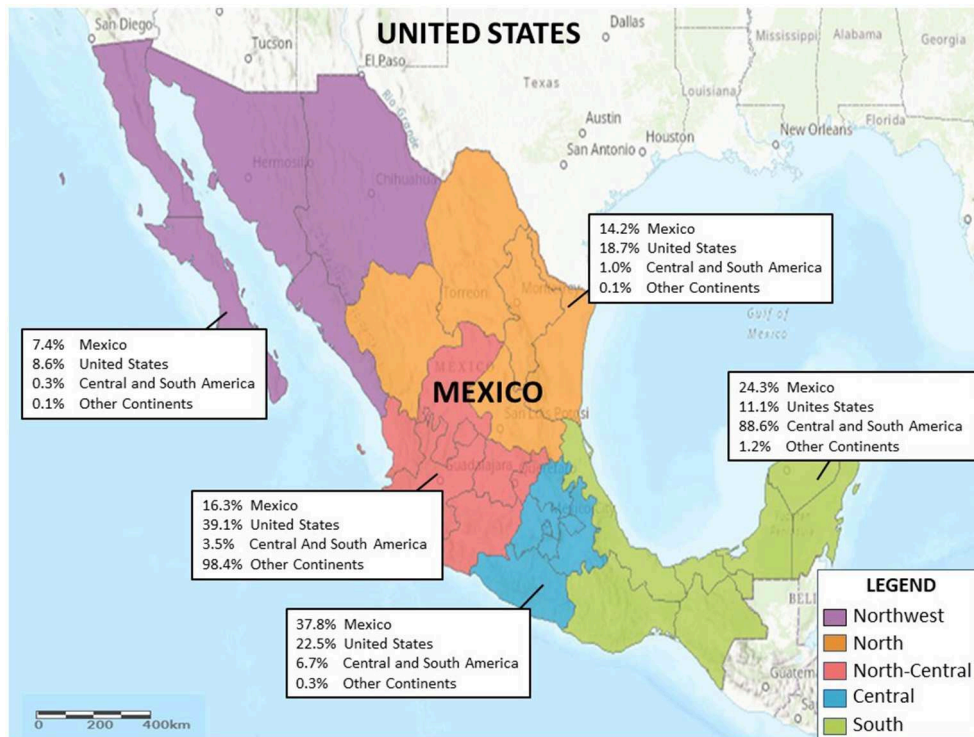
UNITED STATES

San Diego
Tucson
El Paso
Dallas
Mississippi
Alabama
Georgia
Texas
Louisiana
Austin
Houston
San Antonio
New Orleans
Florida
Hermosillo
Chihuahua
Torreon
Monterrey
Gulf of Mexico
San Luis Potosi
Guadalajara
MEXICO
BELI
Guatem

14.2% Mexico
18.7% United States
1.0% Central and South America
0.1% Other Continents

7.4% Mexico
8.6% United States
0.3% Central and South America
0.1% Other Continents

24.3% Mexico
11.1% Unites States
88.6% Central and South America
1.2% Other Continents

16.3% Mexico
39.1% United States
3.5% Central And South America
98.4% Other Continents

37.8% Mexico
22.5% United States
6.7% Central and South America
0.3% Other Continents

LEGEND
Northwest
North
North-Central
Central
South

0 200 400km